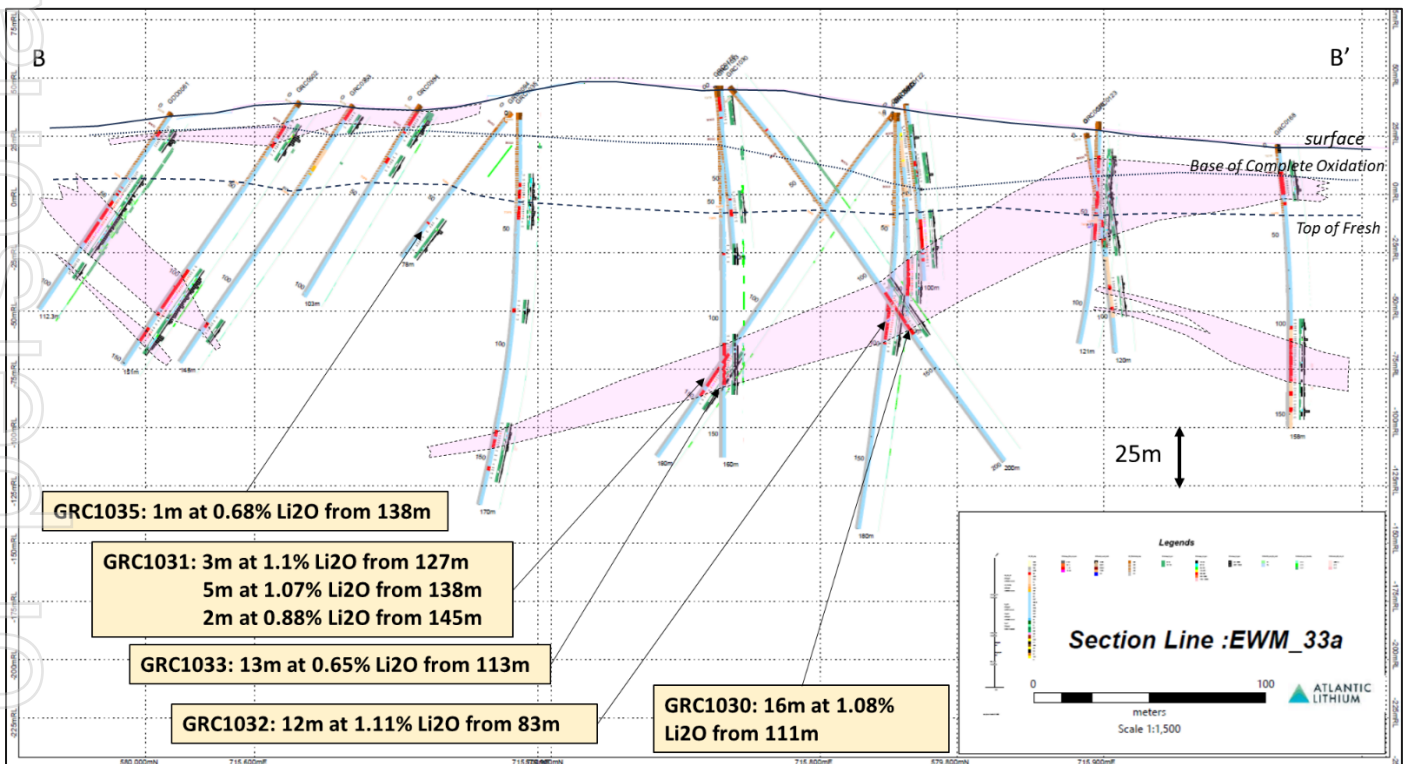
B

B'

surface

Base of Complete Oxidation

Top of Fresh

25m

GRC1035: 1m at 0.68% Li2O from 138m

GRC1031: 3m at 1.1% Li2O from 127m
5m at 1.07% Li2O from 138m
2m at 0.88% Li2O from 145m

GRC1033: 13m at 0.65% Li2O from 113m

GRC1032: 12m at 1.11% Li2O from 83m

GRC1030: 16m at 1.08% Li2O from 111m

Legends

Section Line :EWM_33a

0

100

meters

Scale 1:1,500

ATLANTIC LITHIUM

112.3m

103m

78m

170m

180m

160m

200m

121m

120m

158m

100

150

50